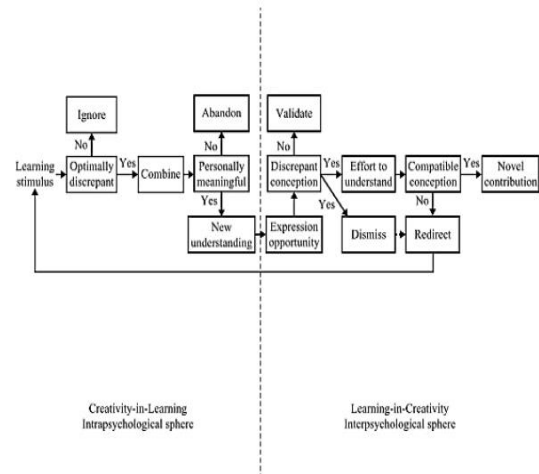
Ignore

No

Learning stimulus

Optimally discrepant

Yes

Combine

Abandon

No

Personally meaningful

Yes

New understanding

Validate

No

Discrepant conception

Yes

Yes

Effort to understand

Compatible conception

Yes

Novel contribution

No

Expression opportunity

Dismiss

Redirect

Creativity-in-Learning
Intrapsychological sphere

Learning-in-Creativity
Interpsychological sphere